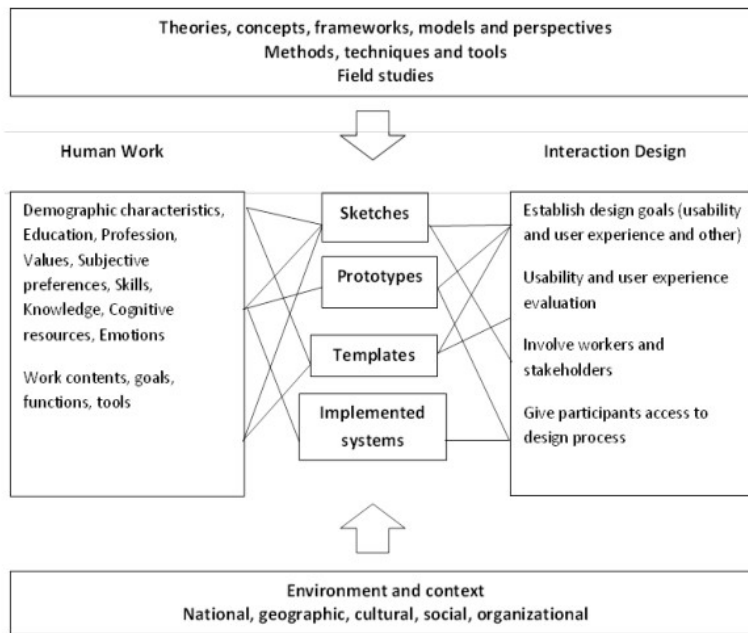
Theories, concepts, frameworks, models and perspectives
Methods, techniques and tools
Field studies

Human Work

Interaction Design

Demographic characteristics, Education, Profession, Values, Subjective preferences, Skills, Knowledge, Cognitive resources, Emotions

Work contents, goals, functions, tools

Sketches

Prototypes

Templates

Implemented systems

Establish design goals (usability and user experience and other)

Usability and user experience evaluation

Involve workers and stakeholders

Give participants access to design process

Environment and context
National, geographic, cultural, social, organizational